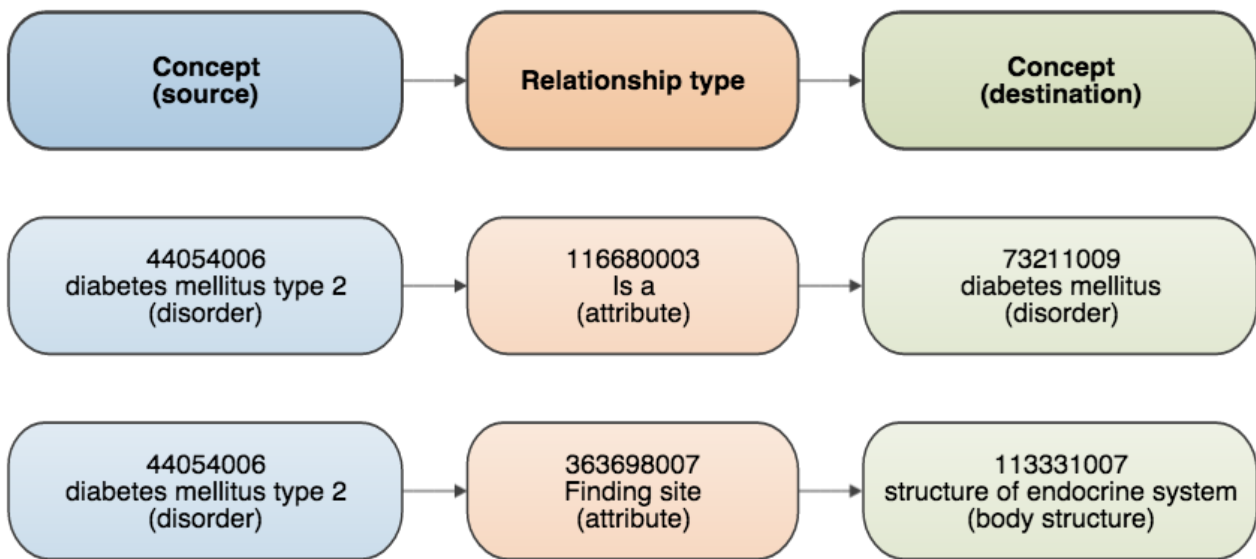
Concept
(source)

Relationship type

Concept
(destination)

44054006
diabetes mellitus type 2
(disorder)

116680003
Is a
(attribute)

73211009
diabetes mellitus
(disorder)

44054006
diabetes mellitus type 2
(disorder)

363698007
Finding site
(attribute)

113331007
structure of endocrine system
(body structure)